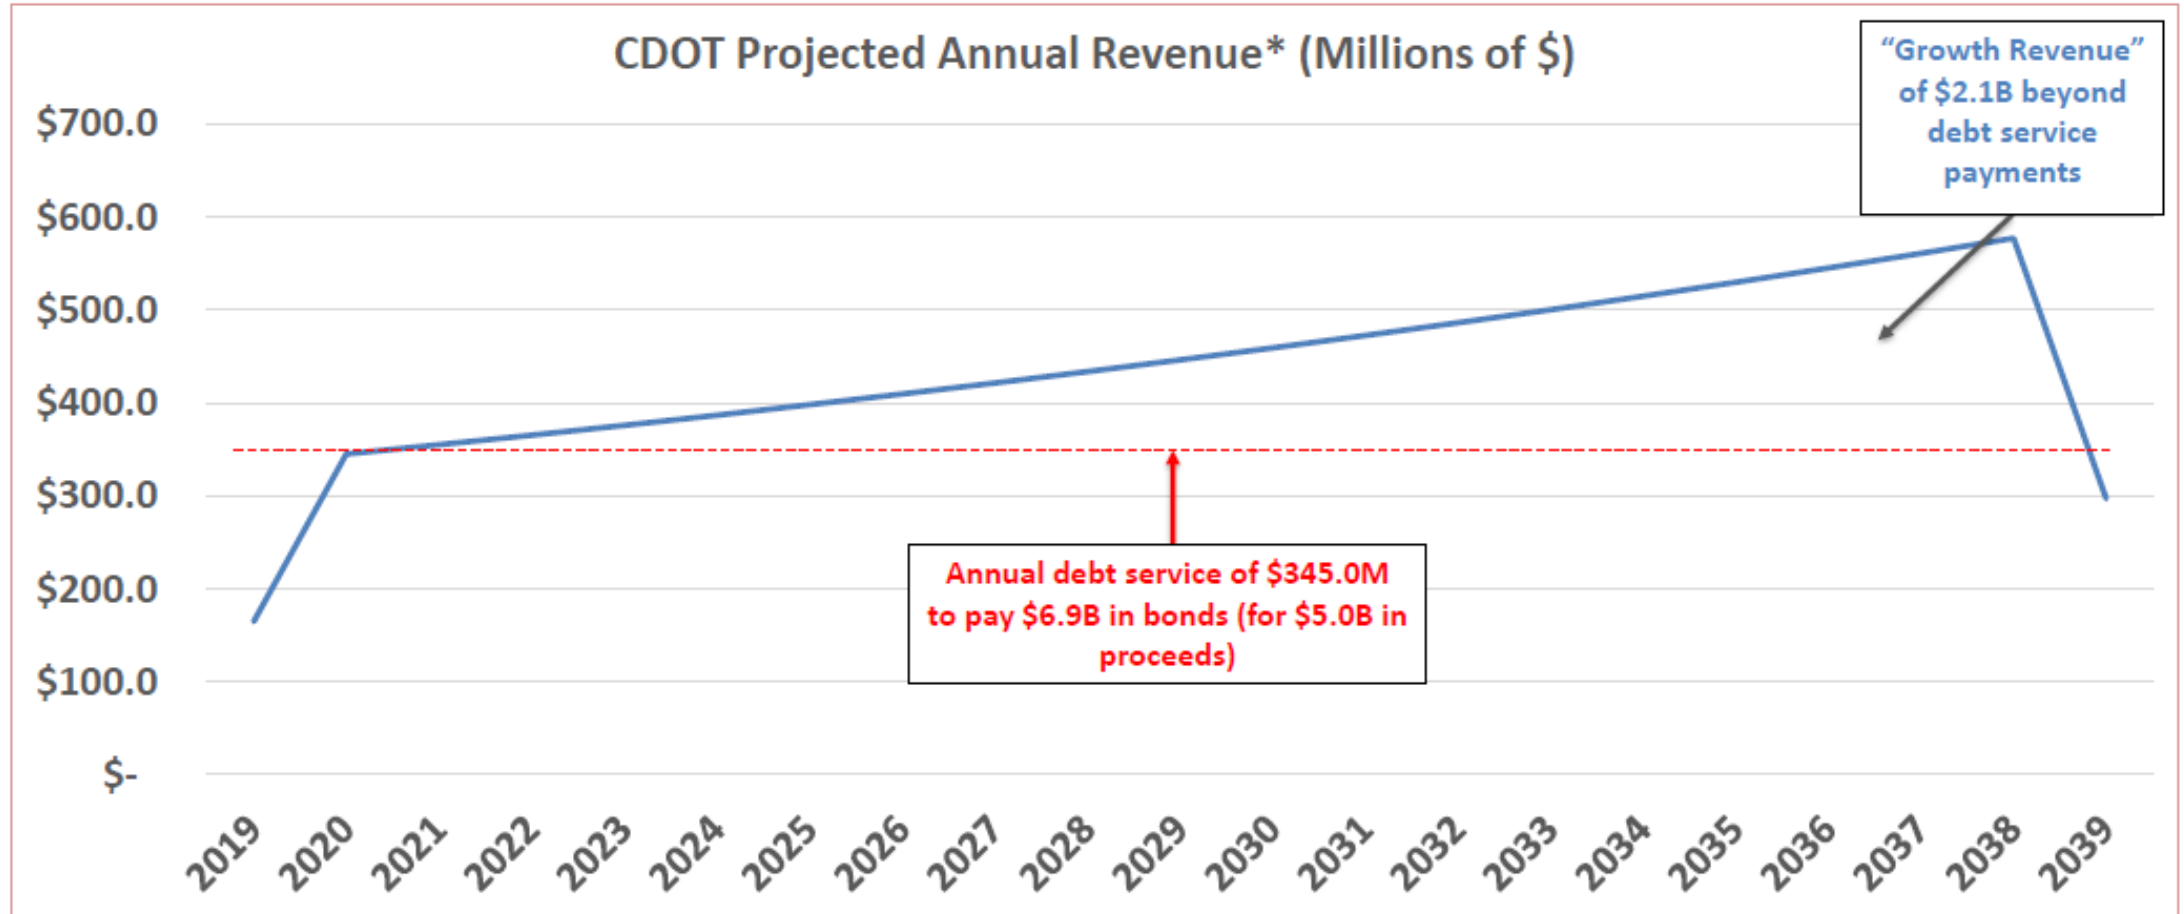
CDOT Projected Annual Revenue* (Millions of $)

"Growth Revenue" of $2.1B beyond debt service payments

$700.0
$600.0
$500.0
$400.0
$300.0
$200.0
$100.0
$-

Annual debt service of $345.0M to pay $6.9B in bonds (for $5.0B in proceeds)

2019 2020 2021 2022 2023 2024 2025 2026 2027 2028 2029 2030 2031 2032 2033 2034 2035 2036 2037 2038 2039